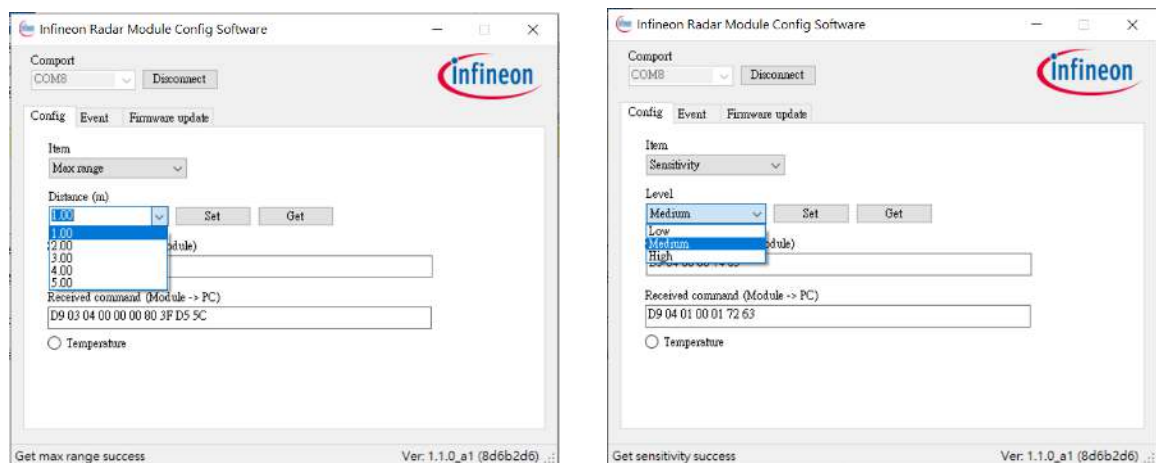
Infineon Radar Module Config Software

Comport
COM8 Disconnect

infineon

Config Event Firmware update

Item
Max range

Distance (m)
1.00 Set Get
1.00
2.00
3.00
4.00
5.00
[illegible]dule)

Received command (Module -> PC)
D9 03 04 00 00 00 80 3F D5 5C

Temperature

Get max range success

Ver: 1.1.0_a1 (8d6b2d6)

Infineon Radar Module Config Software

Comport
COM8 Disconnect

infineon

Config Event Firmware update

Item
Sensitivity

Level
Medium Set Get
Low
Medium
High
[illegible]dule)

Received command (Module -> PC)
D9 04 01 00 01 72 63

Temperature

Get sensitivity success

Ver: 1.1.0_a1 (8d6b2d6)